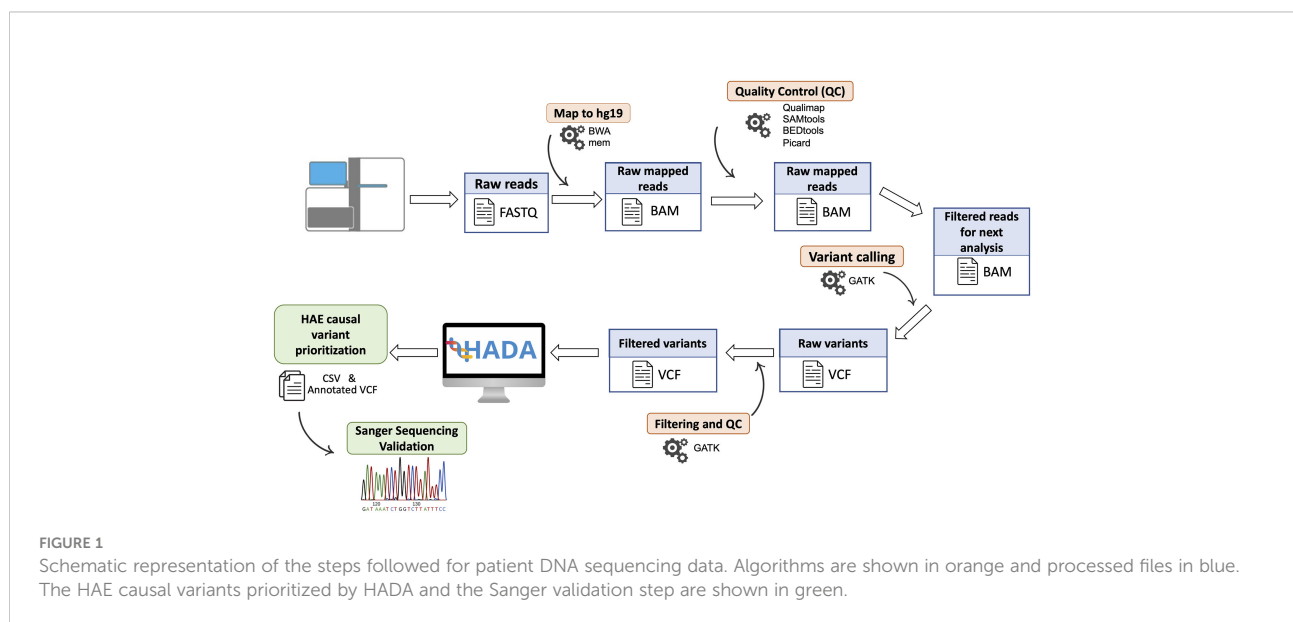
Map to hg19
BWA mem

Quality Control (QC)
Qualimap
SAMtools
BEDtools
Picard

Raw reads
FASTQ

Raw mapped reads
BAM

Raw mapped reads
BAM

Filtered reads for next analysis
BAM

Variant calling
GATK

HAE causal variant prioritization

HADA

Filtered variants
VCF

Raw variants
VCF

CSV & Annotated VCF

Filtering and QC
GATK

Sanger Sequencing Validation

GATAAATCTGGTCTTATTTCC

FIGURE 1
Schematic representation of the steps followed for patient DNA sequencing data. Algorithms are shown in orange and processed files in blue. The HAE causal variants prioritized by HADA and the Sanger validation step are shown in green.